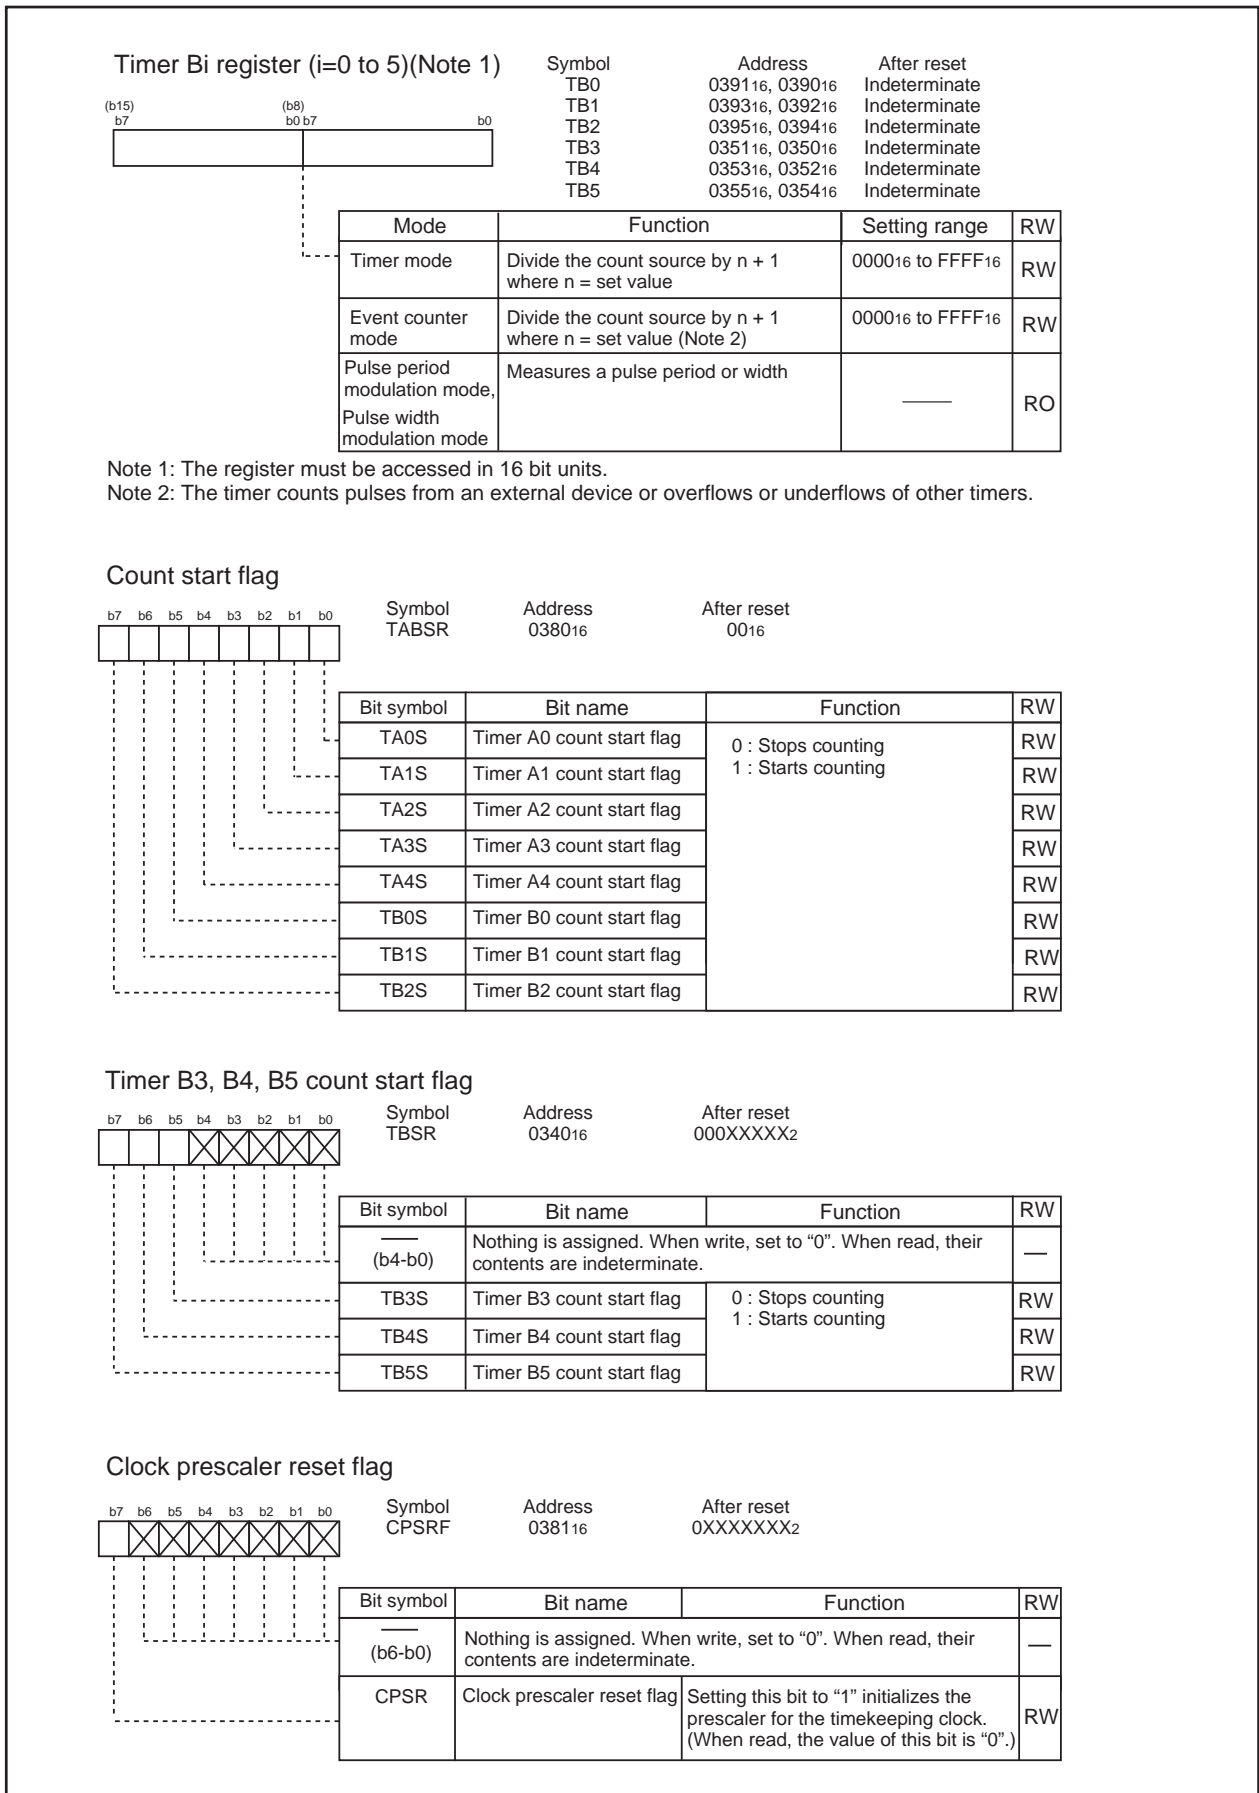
Timer Bi register (i=0 to 5)(Note 1)

(b15) b7 (b8) b0 b7 b0

| Symbol | Address | After reset |
|---|---|---|
| TB0 | $0391_{16}$, $0390_{16}$ | Indeterminate |
| TB1 | $0393_{16}$, $0392_{16}$ | Indeterminate |
| TB2 | $0395_{16}$, $0394_{16}$ | Indeterminate |
| TB3 | $0351_{16}$, $0350_{16}$ | Indeterminate |
| TB4 | $0353_{16}$, $0352_{16}$ | Indeterminate |
| TB5 | $0355_{16}$, $0354_{16}$ | Indeterminate |

| Mode | Function | Setting range | RW |
|---|---|---|---|
| Timer mode | Divide the count source by n + 1 where n = set value | $0000_{16}$ to $FFFF_{16}$ | RW |
| Event counter mode | Divide the count source by n + 1 where n = set value (Note 2) | $0000_{16}$ to $FFFF_{16}$ | RW |
| Pulse period modulation mode, Pulse width modulation mode | Measures a pulse period or width | —— | RO |

Note 1: The register must be accessed in 16 bit units.
Note 2: The timer counts pulses from an external device or overflows or underflows of other timers.

Count start flag

b7 b6 b5 b4 b3 b2 b1 b0

| Symbol | Address | After reset |
|---|---|---|
| TABSR | $0380_{16}$ | $00_{16}$ |

| Bit symbol | Bit name | Function | RW |
|---|---|---|---|
| TA0S | Timer A0 count start flag | 0 : Stops counting 1 : Starts counting | RW |
| TA1S | Timer A1 count start flag | | RW |
| TA2S | Timer A2 count start flag | | RW |
| TA3S | Timer A3 count start flag | | RW |
| TA4S | Timer A4 count start flag | | RW |
| TB0S | Timer B0 count start flag | | RW |
| TB1S | Timer B1 count start flag | | RW |
| TB2S | Timer B2 count start flag | | RW |

Timer B3, B4, B5 count start flag

b7 b6 b5 b4 b3 b2 b1 b0

| Symbol | Address | After reset |
|---|---|---|
| TBSR | $0340_{16}$ | $000XXXXX_2$ |

| Bit symbol | Bit name | Function | RW |
|---|---|---|---|
| —— (b4-b0) | Nothing is assigned. When write, set to "0". When read, their contents are indeterminate. | | — |
| TB3S | Timer B3 count start flag | 0 : Stops counting 1 : Starts counting | RW |
| TB4S | Timer B4 count start flag | | RW |
| TB5S | Timer B5 count start flag | | RW |

Clock prescaler reset flag

b7 b6 b5 b4 b3 b2 b1 b0

| Symbol | Address | After reset |
|---|---|---|
| CPSRF | $0381_{16}$ | $0XXXXXXX_2$ |

| Bit symbol | Bit name | Function | RW |
|---|---|---|---|
| —— (b6-b0) | Nothing is assigned. When write, set to "0". When read, their contents are indeterminate. | | — |
| CPSR | Clock prescaler reset flag | Setting this bit to "1" initializes the prescaler for the timekeeping clock. (When read, the value of this bit is "0".) | RW |